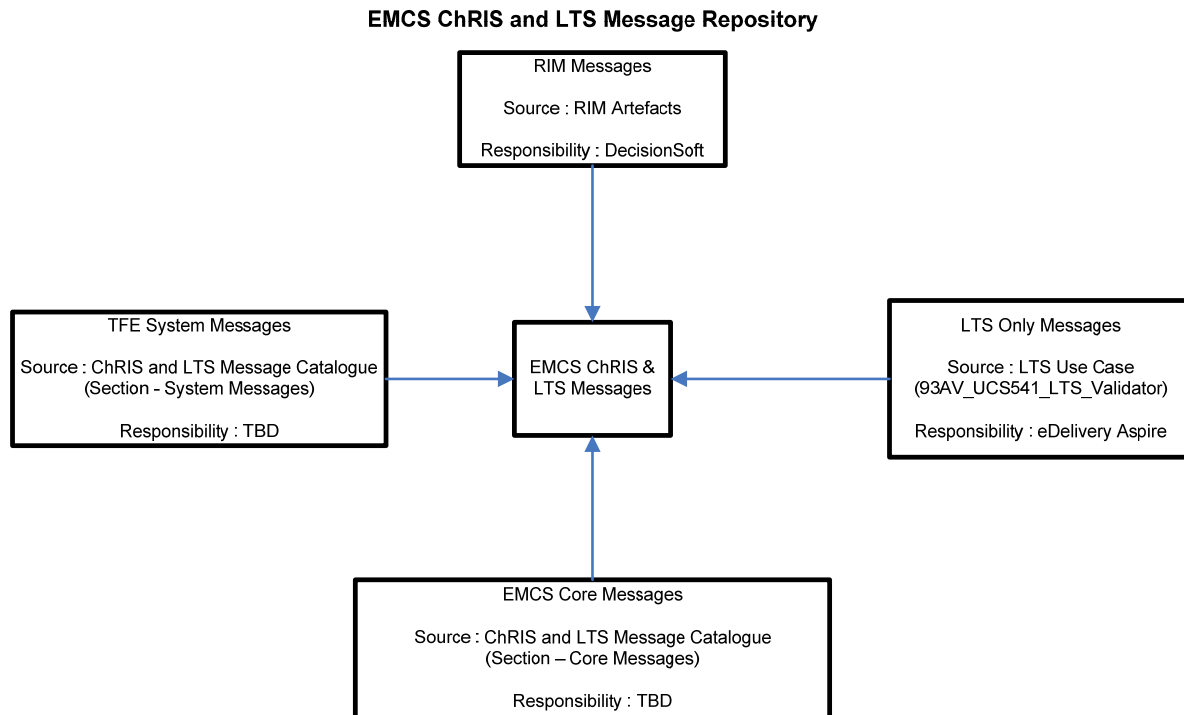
EMCS ChRIS and LTS Message Repository

RIM Messages

Source : RIM Artefacts

Responsibility : DecisionSoft

TFE System Messages

Source : ChRIS and LTS Message Catalogue (Section - System Messages)

Responsibility : TBD

EMCS ChRIS & LTS Messages

LTS Only Messages

Source : LTS Use Case (93AV_UCS541_LTS_Validator)

Responsibility : eDelivery Aspire

EMCS Core Messages

Source : ChRIS and LTS Message Catalogue (Section – Core Messages)

Responsibility : TBD